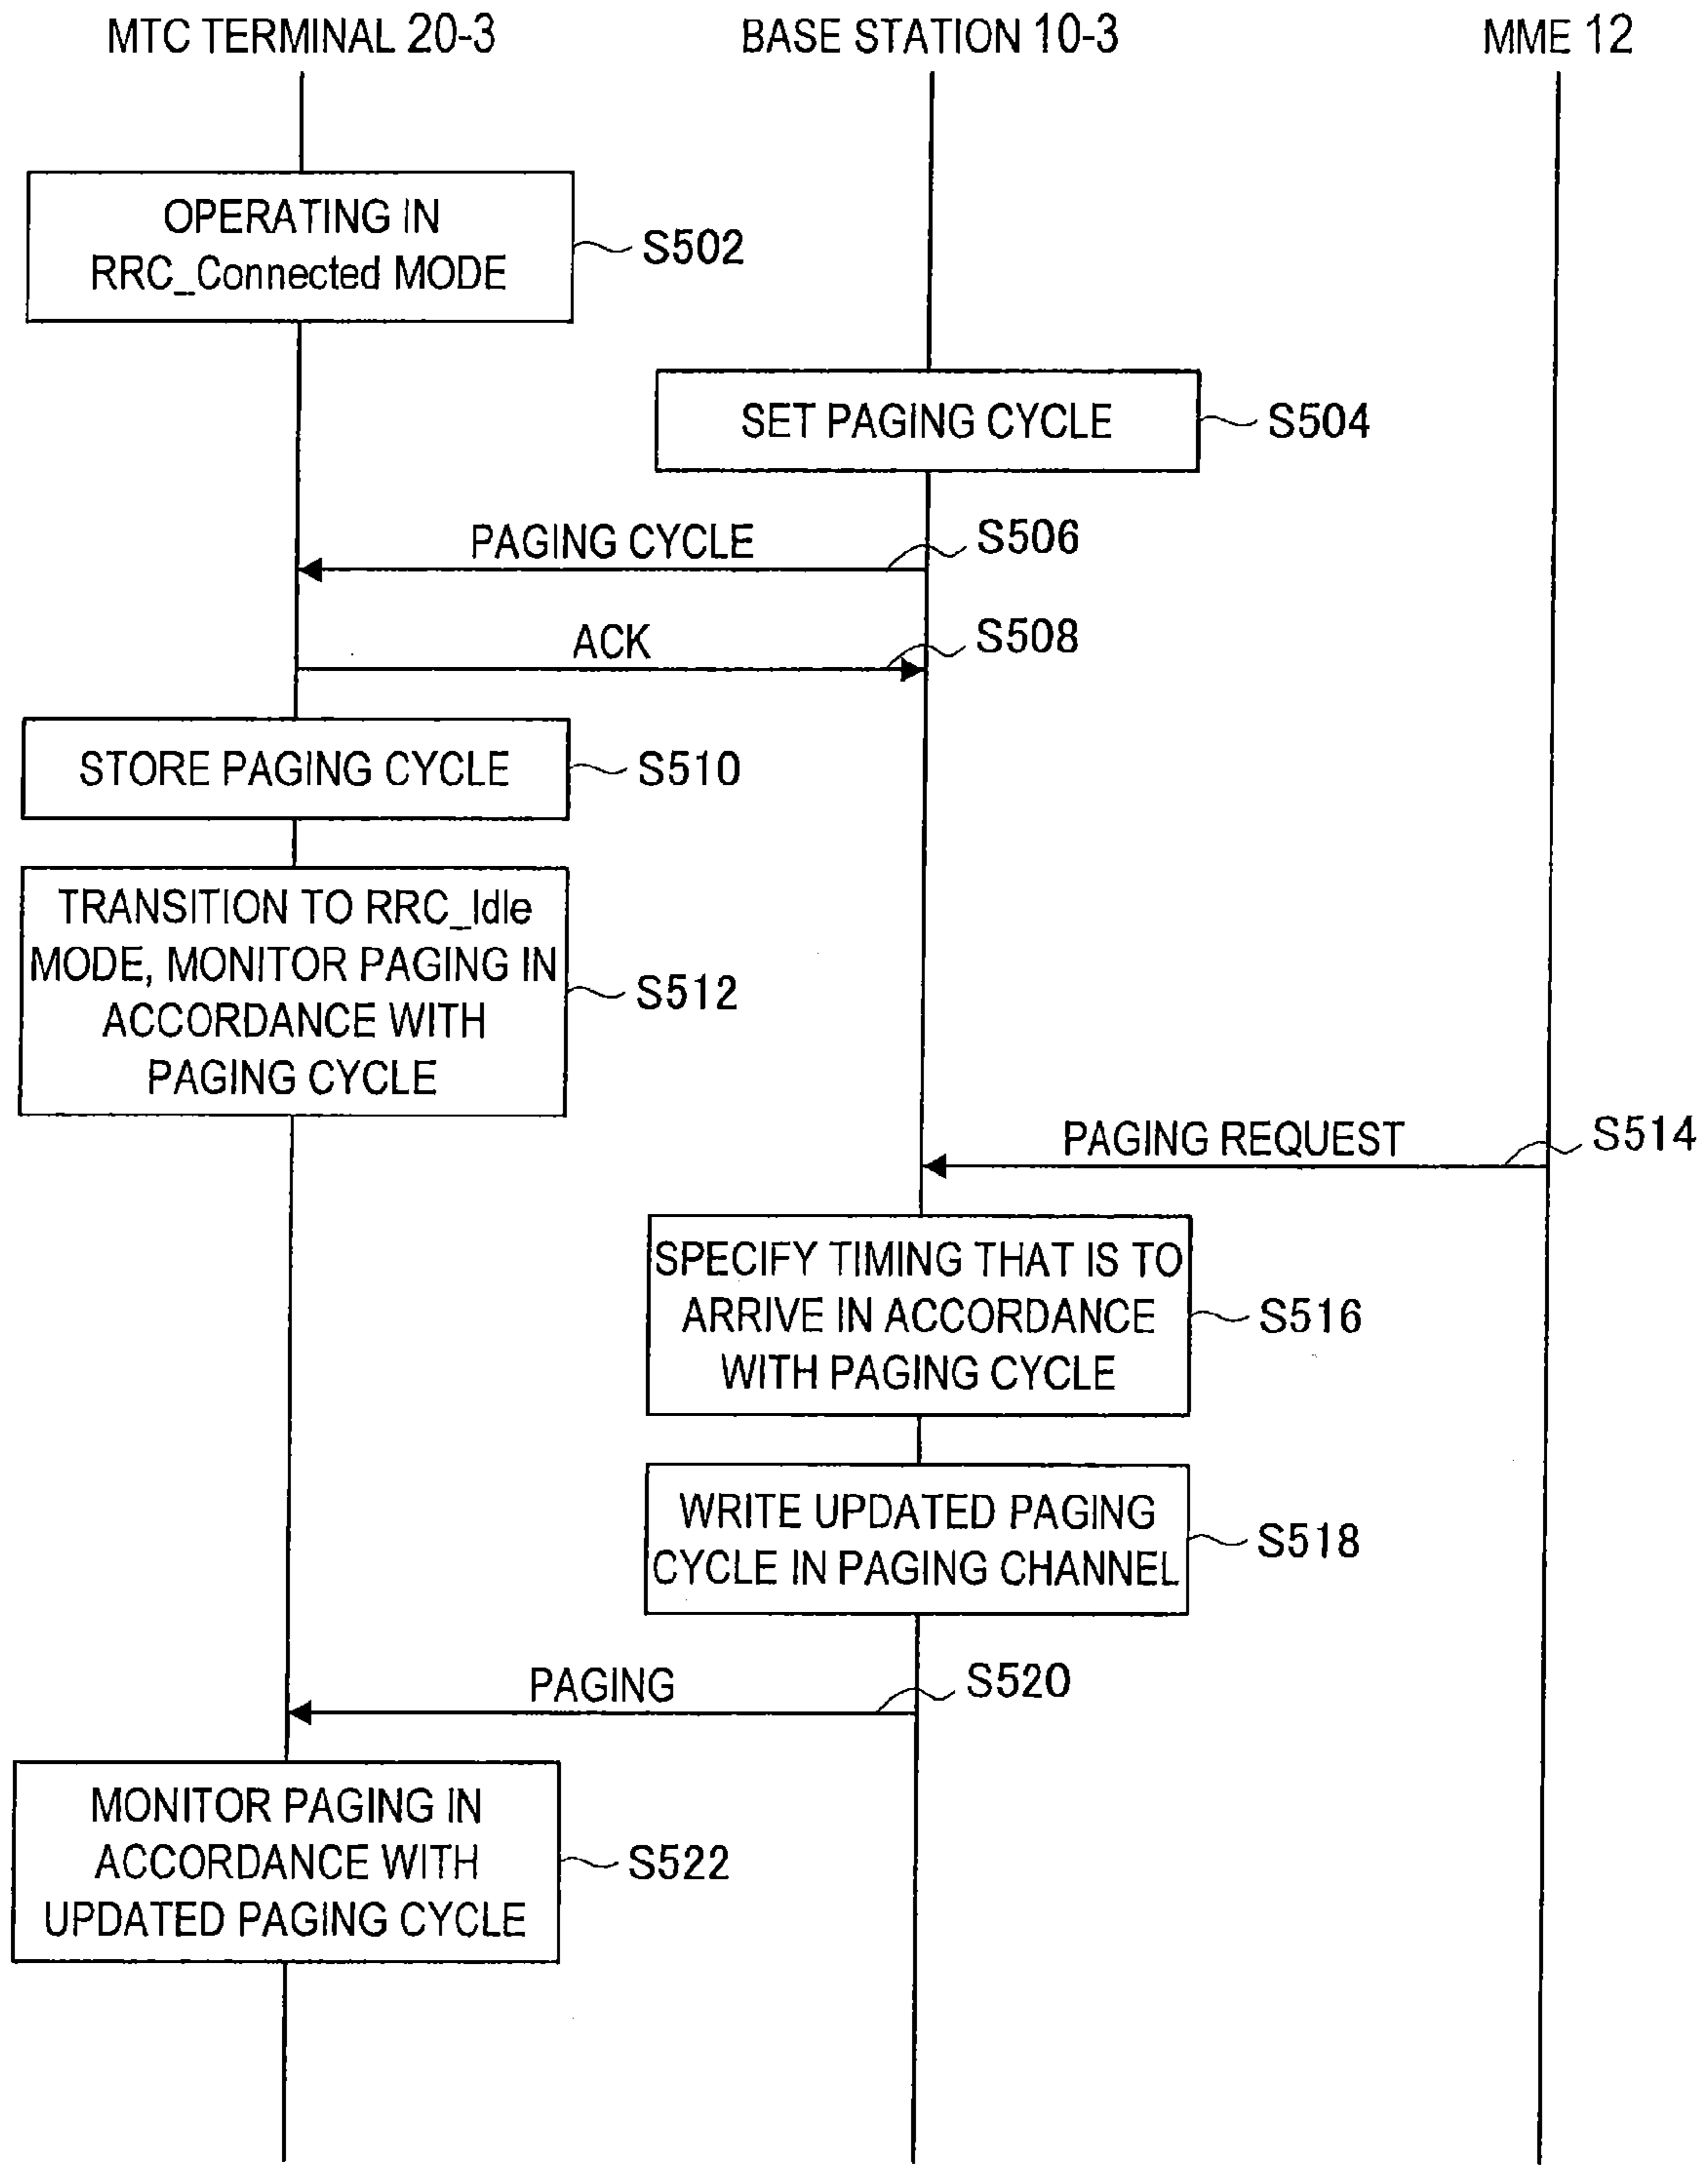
MTC TERMINAL 20-3
BASE STATION 10-3
MME 12

OPERATING IN RRC_Connected MODE
S502

SET PAGING CYCLE
S504

PAGING CYCLE
S506

ACK
S508

STORE PAGING CYCLE
S510

TRANSITION TO RRC_Idle MODE, MONITOR PAGING IN ACCORDANCE WITH PAGING CYCLE
S512

PAGING REQUEST
S514

SPECIFY TIMING THAT IS TO ARRIVE IN ACCORDANCE WITH PAGING CYCLE
S516

WRITE UPDATED PAGING CYCLE IN PAGING CHANNEL
S518

PAGING
S520

MONITOR PAGING IN ACCORDANCE WITH UPDATED PAGING CYCLE
S522